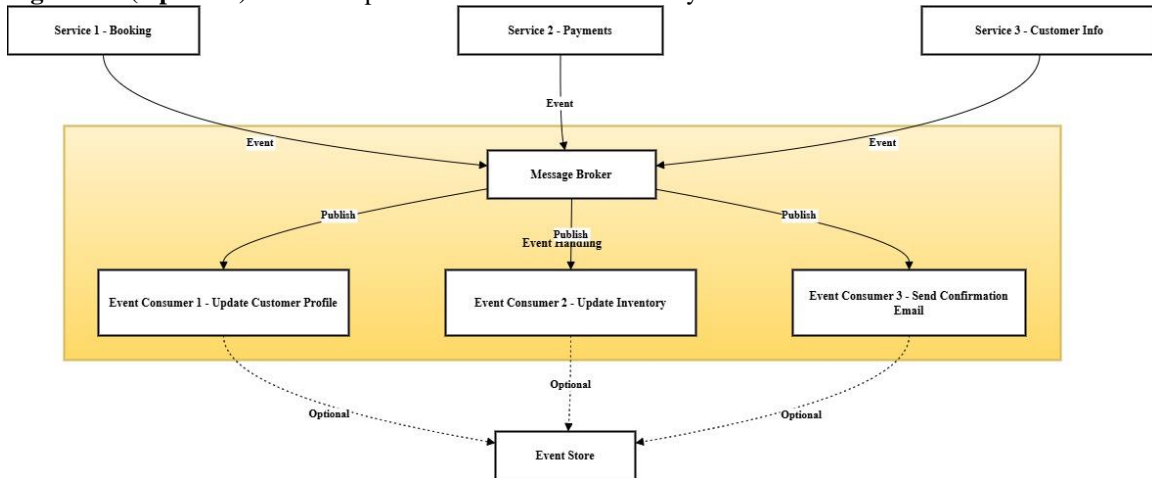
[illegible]

Service 1 - Booking

Service 2 - Payments

Service 3 - Customer Info

Event

Event

Event

Message Broker

Publish

Publish

Publish

Event Handling

Event Consumer 1 - Update Customer Profile

Event Consumer 2 - Update Inventory

Event Consumer 3 - Send Confirmation Email

Optional

Optional

Optional

Event Store